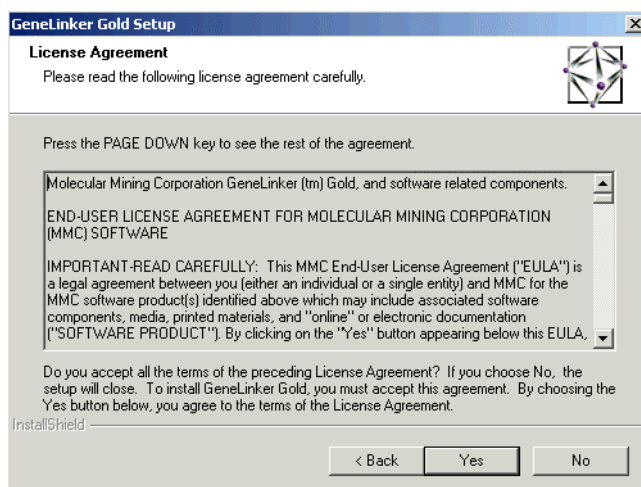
GeneLinker Gold Setup

×

License Agreement

Please read the following license agreement carefully.

Press the PAGE DOWN key to see the rest of the agreement.

Molecular Mining Corporation GeneLinker (tm) Gold, and software related components.

END-USER LICENSE AGREEMENT FOR MOLECULAR MINING CORPORATION (MMC) SOFTWARE

IMPORTANT-READ CAREFULLY: This MMC End-User License Agreement ("EULA") is a legal agreement between you (either an individual or a single entity) and MMC for the MMC software product(s) identified above which may include associated software components, media, printed materials, and "online" or electronic documentation ("SOFTWARE PRODUCT"). By clicking on the "Yes" button appearing below this EULA,

Do you accept all the terms of the preceding License Agreement? If you choose No, the setup will close. To install GeneLinker Gold, you must accept this agreement. By choosing the Yes button below, you agree to the terms of the License Agreement.

InstallShield

< Back

Yes

No